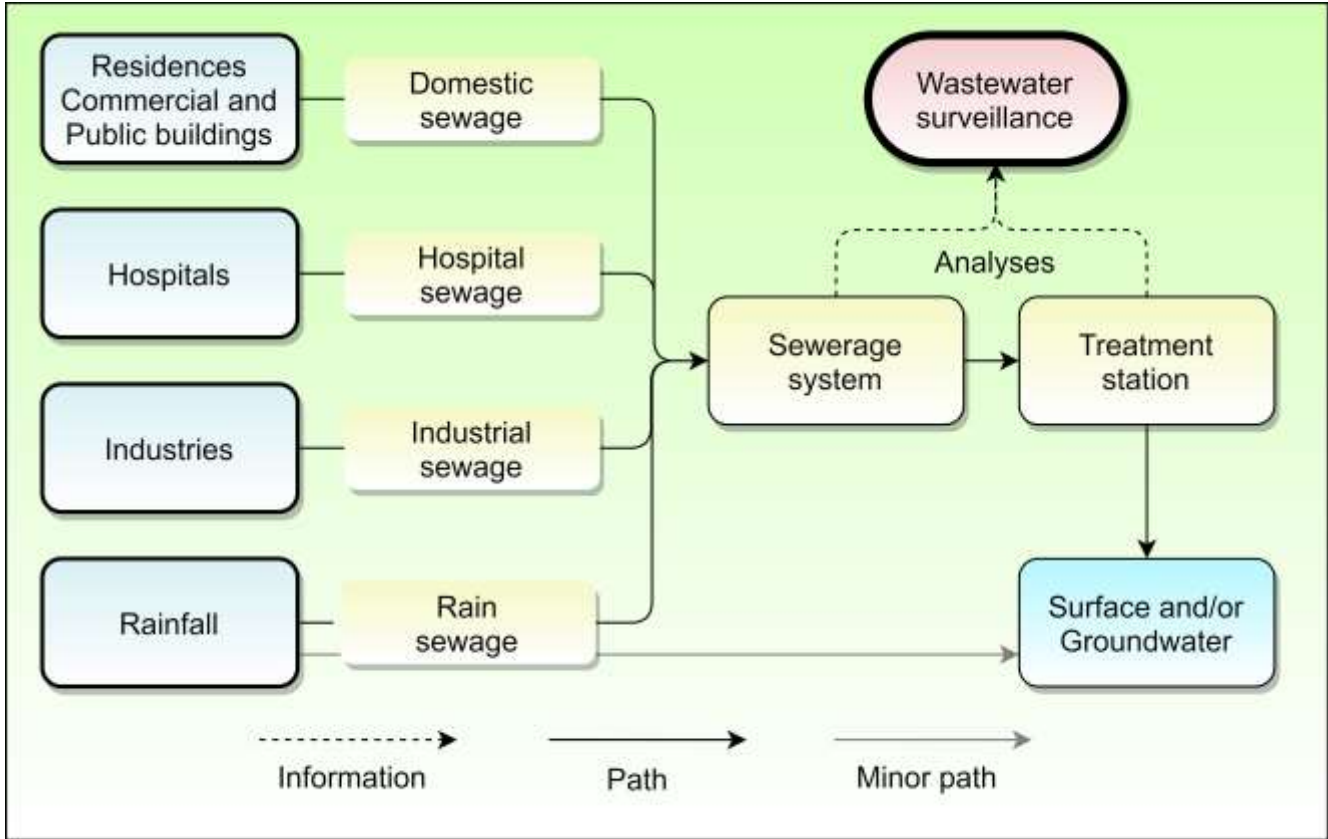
Residences Commercial and Public buildings

Domestic sewage

Wastewater surveillance

Hospitals

Hospital sewage

Analyses

Sewerage system

Treatment station

Industries

Industrial sewage

Rainfall

Rain sewage

Surface and/or Groundwater

Information

Path

Minor path